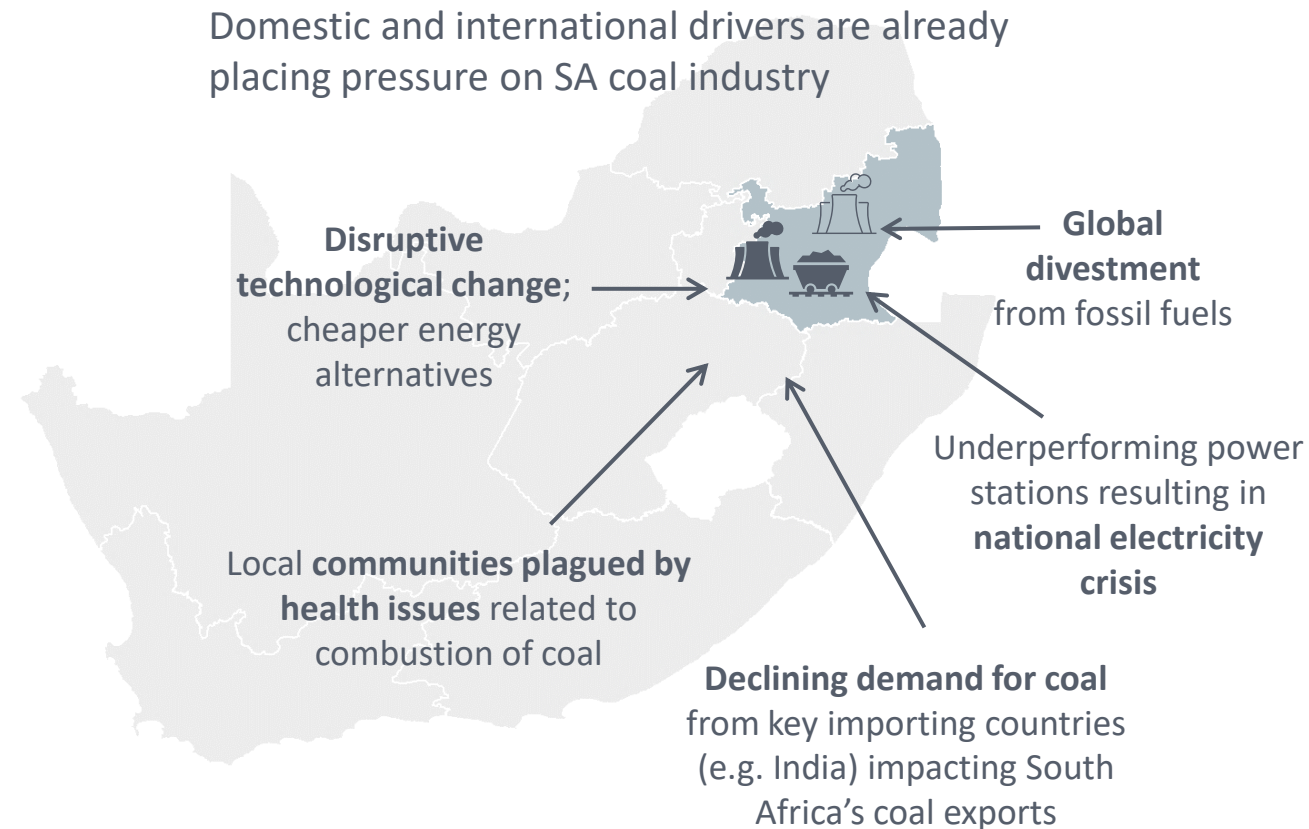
Domestic and international drivers are already placing pressure on SA coal industry

Disruptive technological change; cheaper energy alternatives

Global divestment from fossil fuels

Underperforming power stations resulting in national electricity crisis

Local communities plagued by health issues related to combustion of coal

Declining demand for coal from key importing countries (e.g. India) impacting South Africa’s coal exports